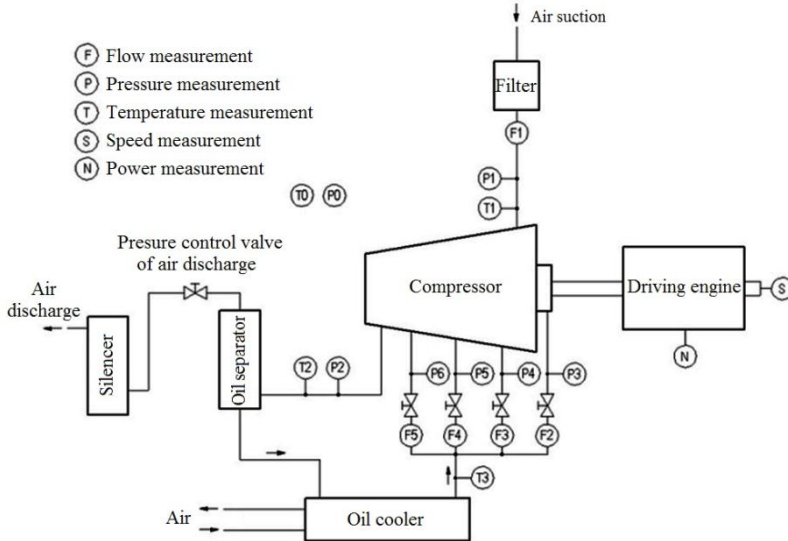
Ⓕ Flow measurement
Ⓟ Pressure measurement
Ⓣ Temperature measurement
Ⓢ Speed measurement
Ⓝ Power measurement

Air suction

Filter

F1

P1

T1

T0 P0

Presure control valve of air discharge

Air discharge

Silencer

Oil separator

T2 P2

Compressor

Driving engine

S

N

P6 P5 P4 P3

F5 F4 F3 F2

T3

Air

Oil cooler